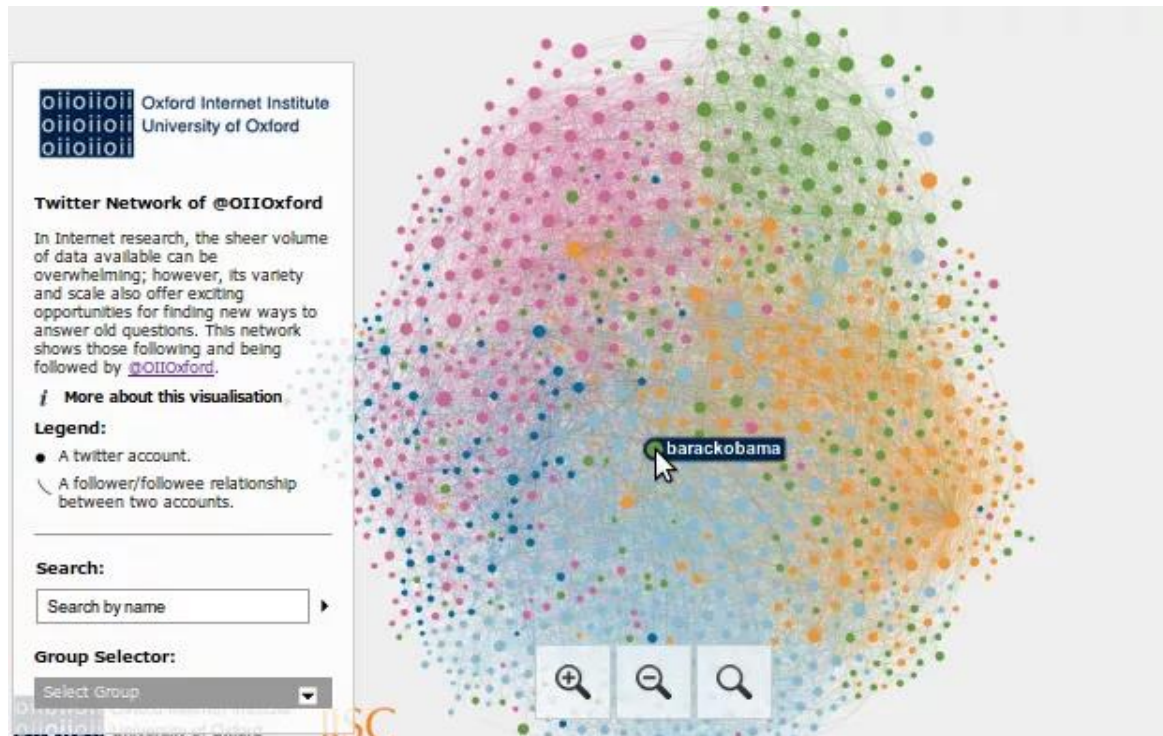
oiioiioii
oiioiioii
oiioiioii

Oxford Internet Institute
University of Oxford

Twitter Network of @OIIOxford

In Internet research, the sheer volume of data available can be overwhelming; however, its variety and scale also offer exciting opportunities for finding new ways to answer old questions. This network shows those following and being followed by @OIIOxford.

i More about this visualisation

Legend:

A twitter account.

A follower/followee relationship between two accounts.

Search:

Search by name

Group Selector:

Select Group

barackobama

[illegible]

JISC